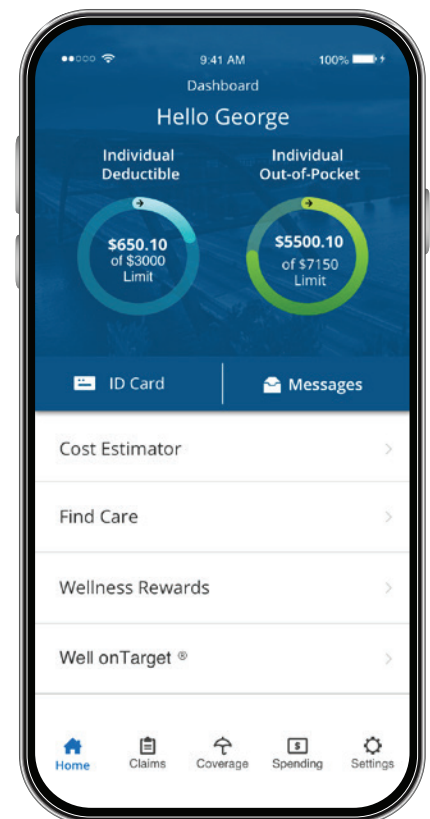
9:41 AM
100%

Dashboard

Hello George

Individual Deductible

$650.10 of $3000 Limit

Individual Out-of-Pocket

$5500.10 of $7150 Limit

ID Card

Messages

Cost Estimator

Find Care

Wellness Rewards

Well onTarget ®

Home
Claims
Coverage
Spending
Settings